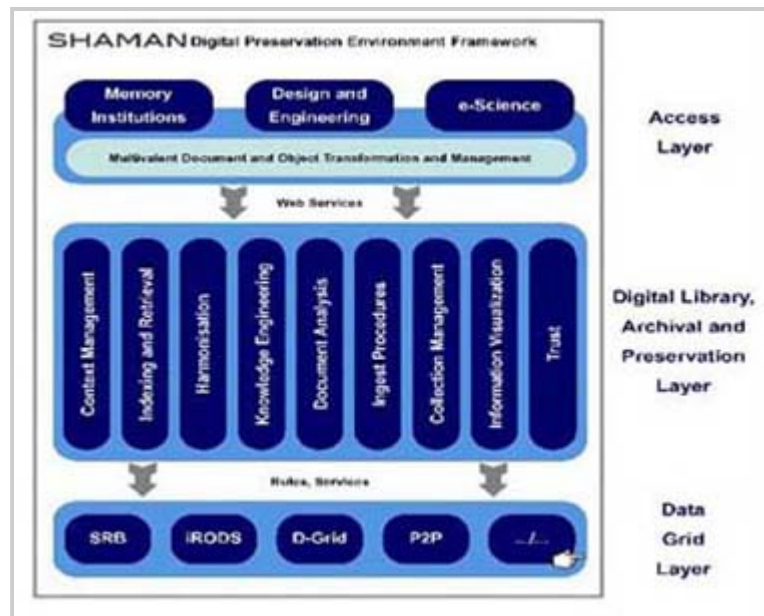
SHAMAN Digital Preservation Environment Framework

Memory Institutions

Design and Engineering

e-Science

Multivalent Document and Object Transformation and Management

Access Layer

Web Services

Context Management

Indexing and Retrieval

Harmonisation

Knowledge Engineering

Document Analysis

Ingest Procedures

Collection Management

Information Visualization

Trust

Digital Library, Archival and Preservation Layer

Rules, Services

SRB

iRODS

D-Grid

P2P

.../...

Data Grid Layer